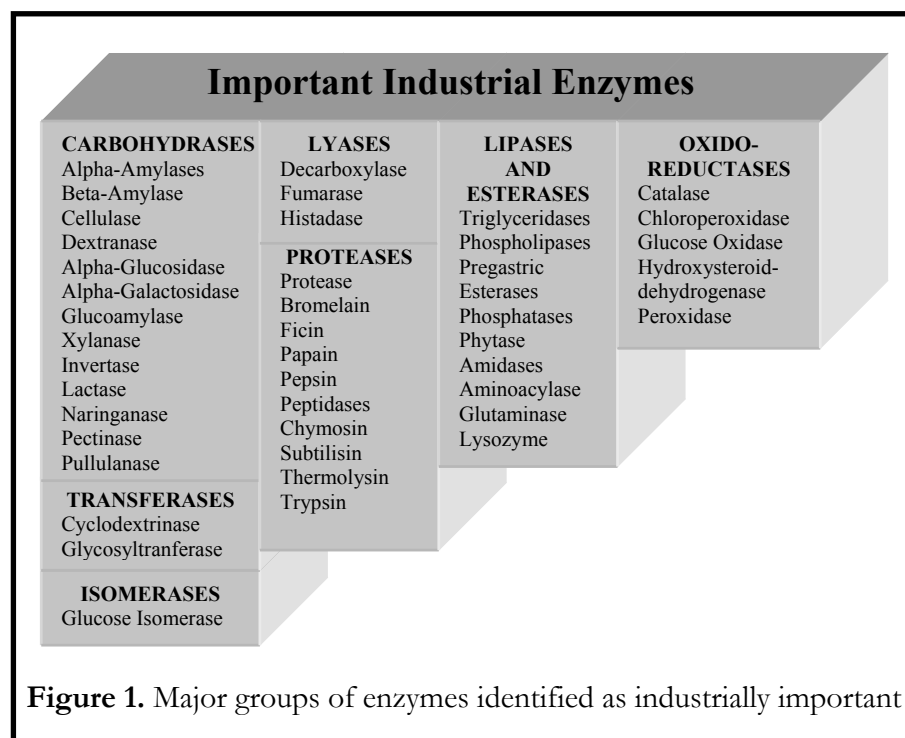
Important Industrial Enzymes

CARBOHYDRASES
Alpha-Amylases
Beta-Amylase
Cellulase
Dextranase
Alpha-Glucosidase
Alpha-Galactosidase
Glucoamylase
Xylanase
Invertase
Lactase
Naringanase
Pectinase
Pullulanase

TRANSFERASES
Cyclodextrinase
Glycosyltranferase

ISOMERASES
Glucose Isomerase

LYASES
Decarboxylase
Fumarase
Histadase

PROTEASES
Protease
Bromelain
Ficin
Papain
Pepsin
Peptidases
Chymosin
Subtilisin
Thermolysin
Trypsin

LIPASES AND ESTERASES
Triglyceridases
Phospholipases
Pregastric Esterases
Phosphatases
Phytase
Amidases
Aminoacylase
Glutaminase
Lysozyme

OXIDO-REDUCTASES
Catalase
Chloroperoxidase
Glucose Oxidase
Hydroxysteroid-dehydrogenase
Peroxidase

Figure 1. Major groups of enzymes identified as industrially important